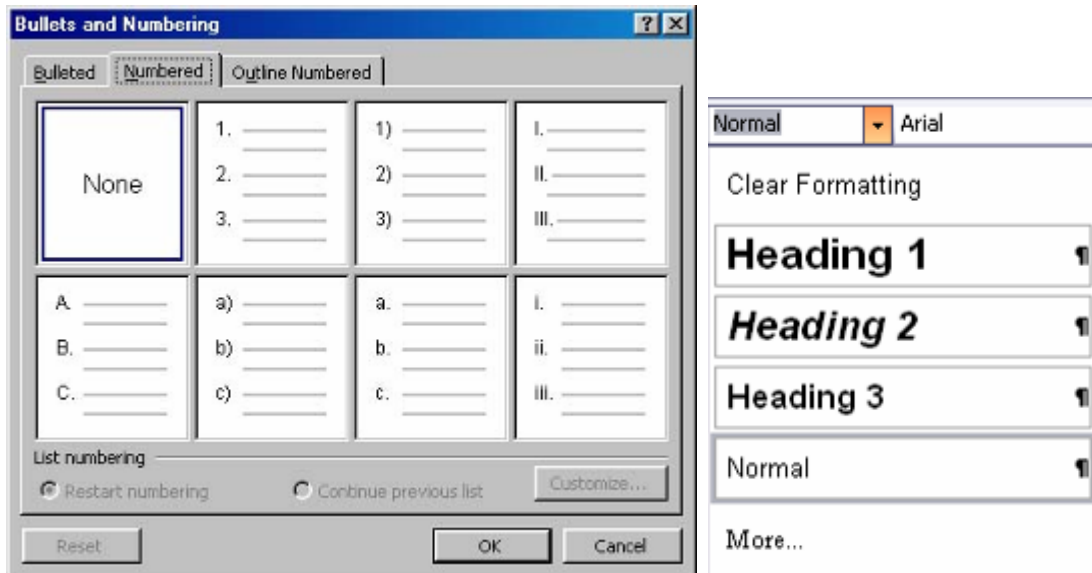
Bullets and Numbering

?

Bulleted | Numbered | Outline Numbered

None

1.
2.
3.

1)
2)
3)

I.
II.
III.

A.
B.
C.

a)
b)
c)

a.
b.
c.

i.
ii.
iii.

List numbering

Restart numbering

Continue previous list

Customize...

Reset

OK

Cancel

Normal

Arial

Clear Formatting

Heading 1 ¶

Heading 2 ¶

Heading 3 ¶

Normal ¶

More...